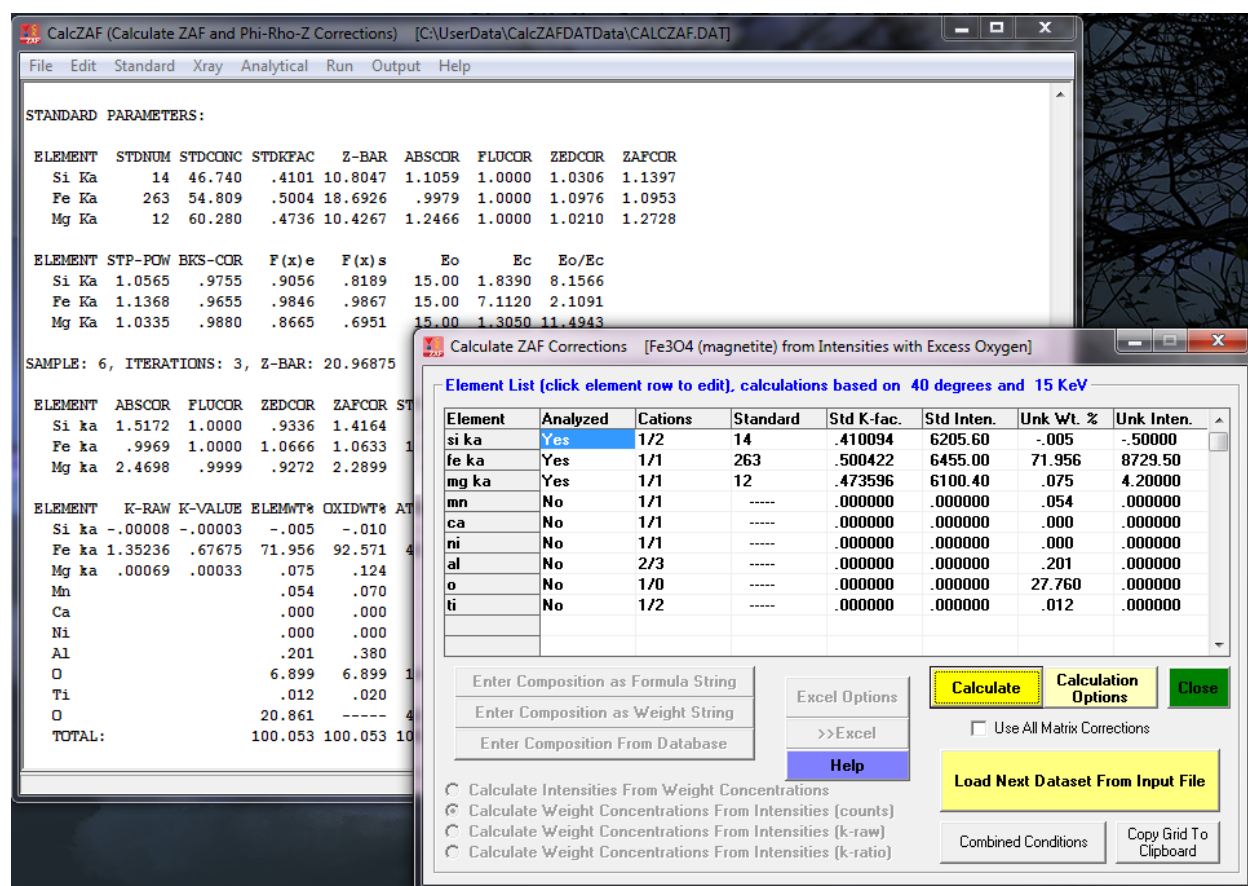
CalcZAF (Calculate ZAF and Phi-Rho-Z Corrections) [C:\UserData\CalcZAFDATData\CALCZAF.DAT]

File Edit Standard Xray Analytical Run Output Help

STANDARD PARAMETERS:

| ELEMENT | STDNUM | STDCONC | STDKFAC | Z-BAR | ABSCOR | FLUCOR | ZEDCOR | ZAFCOR |
|---|---|---|---|---|---|---|---|---|
| Si Ka | 14 | 46.740 | .4101 | 10.8047 | 1.1059 | 1.0000 | 1.0306 | 1.1397 |
| Fe Ka | 263 | 54.809 | .5004 | 18.6926 | .9979 | 1.0000 | 1.0976 | 1.0953 |
| Mg Ka | 12 | 60.280 | .4736 | 10.4267 | 1.2466 | 1.0000 | 1.0210 | 1.2728 |

| ELEMENT | STP-POW | BKS-COR | F(x)e | F(x)s | Eo | Ec | Eo/Ec |
|---|---|---|---|---|---|---|---|
| Si Ka | 1.0565 | .9755 | .9056 | .8189 | 15.00 | 1.8390 | 8.1566 |
| Fe Ka | 1.1368 | .9655 | .9846 | .9867 | 15.00 | 7.1120 | 2.1091 |
| Mg Ka | 1.0335 | .9880 | .8665 | .6951 | 15.00 | 1.3050 | 11.4943 |

SAMPLE: 6, ITERATIONS: 3, Z-BAR: 20.96875

| ELEMENT | ABSCOR | FLUCOR | ZEDCOR | ZAFCOR | ST |
|---|---|---|---|---|---|
| Si ka | 1.5172 | 1.0000 | .9336 | 1.4164 | |
| Fe ka | .9969 | 1.0000 | 1.0666 | 1.0633 | 1 |
| Mg ka | 2.4698 | .9999 | .9272 | 2.2899 | |

| ELEMENT | K-RAW | K-VALUE | ELEMWT% | OXIDWT% | AT |
|---|---|---|---|---|---|
| Si ka | -.00008 | -.00003 | -.005 | -.010 | |
| Fe ka | 1.35236 | .67675 | 71.956 | 92.571 | 4 |
| Mg ka | .00069 | .00033 | .075 | .124 | |
| Mn | | | .054 | .070 | |
| Ca | | | .000 | .000 | |
| Ni | | | .000 | .000 | |
| Al | | | .201 | .380 | |
| O | | | 6.899 | 6.899 | 1 |
| Ti | | | .012 | .020 | |
| O | | | 20.861 | ----- | 4 |
| TOTAL: | | | 100.053 | 100.053 | 10 |

Calculate ZAF Corrections [Fe3O4 (magnetite) from Intensities with Excess Oxygen]

Element List (click element row to edit), calculations based on 40 degrees and 15 KeV

| Element | Analyzed | Cations | Standard | Std K-fac. | Std Inten. | Unk Wt. % | Unk Inten. |
|---|---|---|---|---|---|---|---|
| si ka | Yes | 1/2 | 14 | .410094 | 6205.60 | -.005 | -.50000 |
| fe ka | Yes | 1/1 | 263 | .500422 | 6455.00 | 71.956 | 8729.50 |
| mg ka | Yes | 1/1 | 12 | .473596 | 6100.40 | .075 | 4.20000 |
| mn | No | 1/1 | ----- | .000000 | .000000 | .054 | .000000 |
| ca | No | 1/1 | ----- | .000000 | .000000 | .000 | .000000 |
| ni | No | 1/1 | ----- | .000000 | .000000 | .000 | .000000 |
| al | No | 2/3 | ----- | .000000 | .000000 | .201 | .000000 |
| o | No | 1/0 | ----- | .000000 | .000000 | 27.760 | .000000 |
| ti | No | 1/2 | ----- | .000000 | .000000 | .012 | .000000 |

Enter Composition as Formula String
Enter Composition as Weight String
Enter Composition From Database
Excel Options
>>Excel
Help
Calculate
Calculation Options
Close
Use All Matrix Corrections
Load Next Dataset From Input File
Calculate Intensities From Weight Concentrations
Calculate Weight Concentrations From Intensities (counts)
Calculate Weight Concentrations From Intensities (k-raw)
Calculate Weight Concentrations From Intensities (k-ratio)
Combined Conditions
Copy Grid To Clipboard